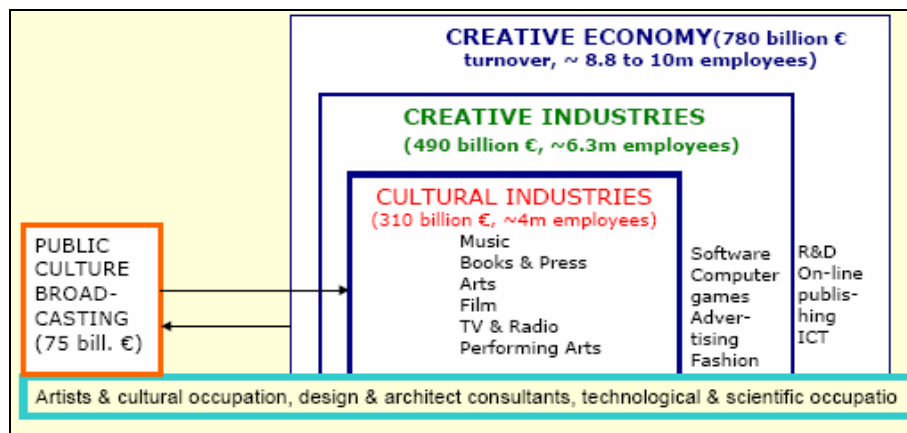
CREATIVE ECONOMY(780 billion € turnover, ~ 8.8 to 10m employees)

CREATIVE INDUSTRIES
(490 billion €, ~6.3m employees)

CULTURAL INDUSTRIES
(310 billion €, ~4m employees)
Music
Books & Press
Arts
Film
TV & Radio
Performing Arts

Software
Computer games
Advertising
Fashion

R&D
On-line publishing
ICT

PUBLIC CULTURE BROADCASTING
(75 bill. €)

Artists & cultural occupation, design & architect consultants, technological & scientific occupatio